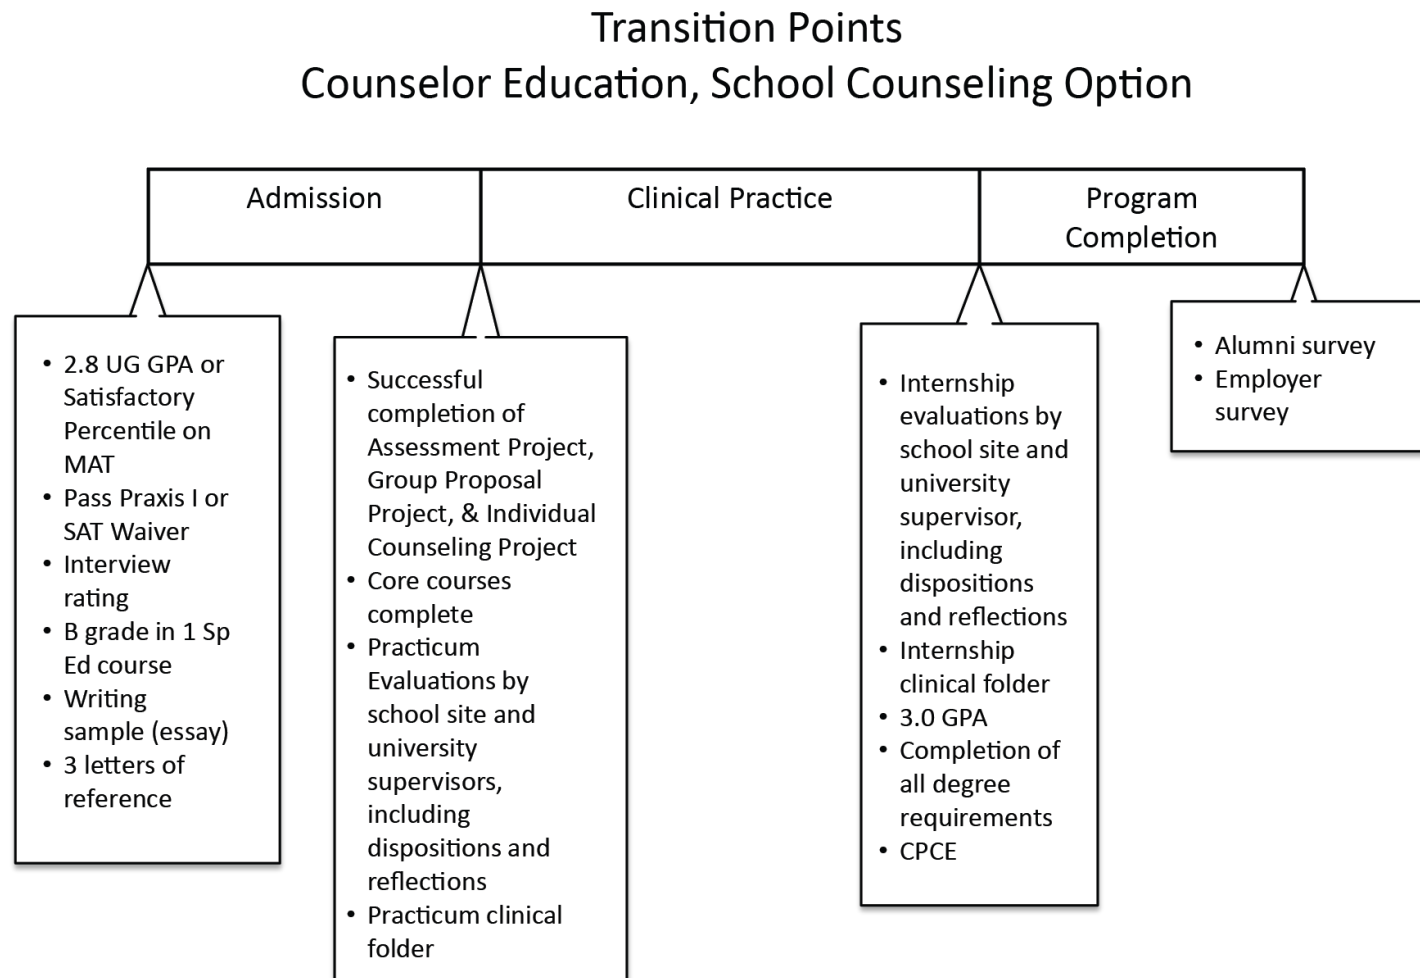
Transition Points
Counselor Education, School Counseling Option

Admission

Clinical Practice

Program Completion

- 2.8 UG GPA or Satisfactory Percentile on MAT
- Pass Praxis I or SAT Waiver
- Interview rating
- B grade in 1 Sp Ed course
- Writing sample (essay)
- 3 letters of reference

- Successful completion of Assessment Project, Group Proposal Project, & Individual Counseling Project
- Core courses complete
- Practicum Evaluations by school site and university supervisors, including dispositions and reflections
- Practicum clinical folder

- Internship evaluations by school site and university supervisor, including dispositions and reflections
- Internship clinical folder
- 3.0 GPA
- Completion of all degree requirements
- CPCE

- Alumni survey
- Employer survey